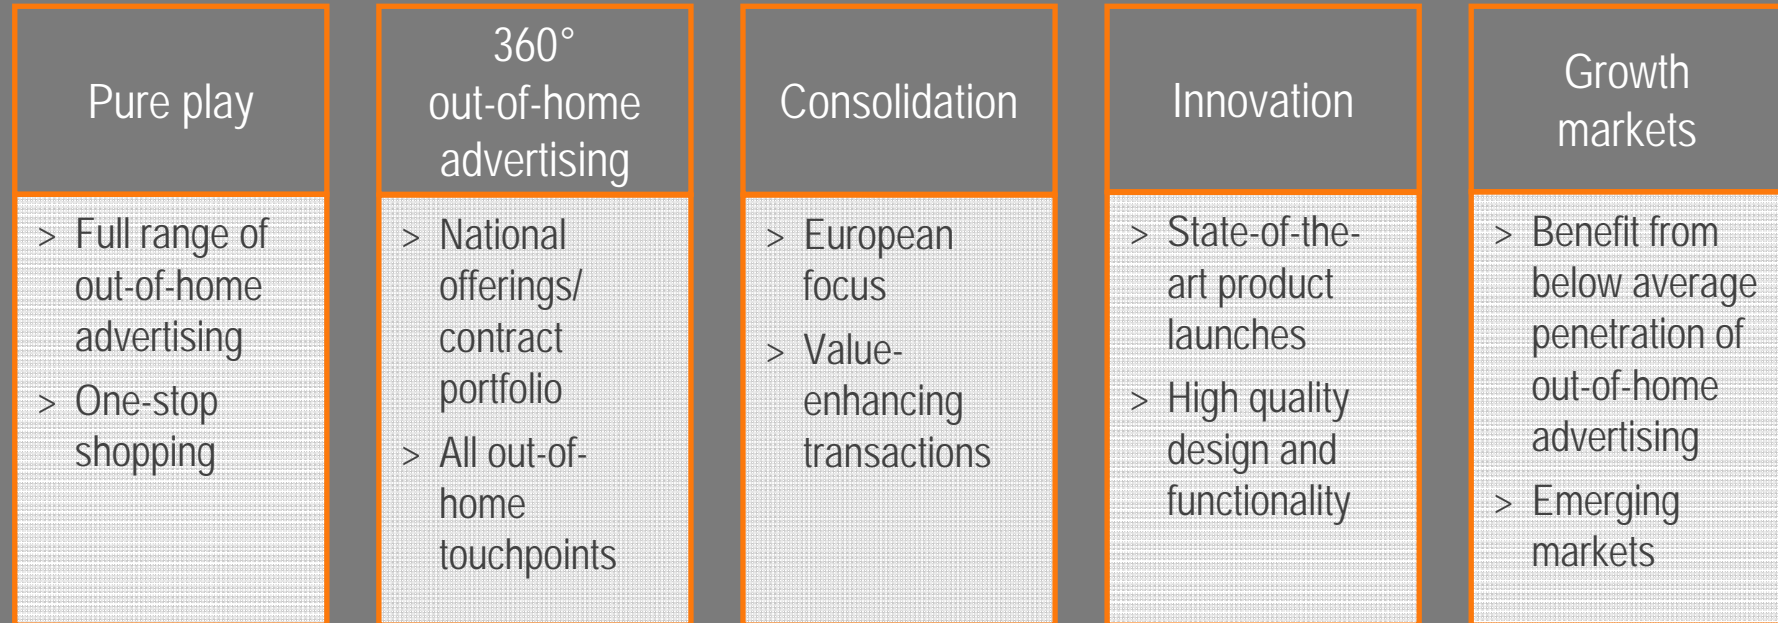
Pure play

> Full range of out-of-home advertising

> One-stop shopping

360°
out-of-home advertising

> National offerings/ contract portfolio

> All out-of-home touchpoints

Consolidation

> European focus

> Value-enhancing transactions

Innovation

> State-of-the-art product launches

> High quality design and functionality

Growth markets

> Benefit from below average penetration of out-of-home advertising

> Emerging markets